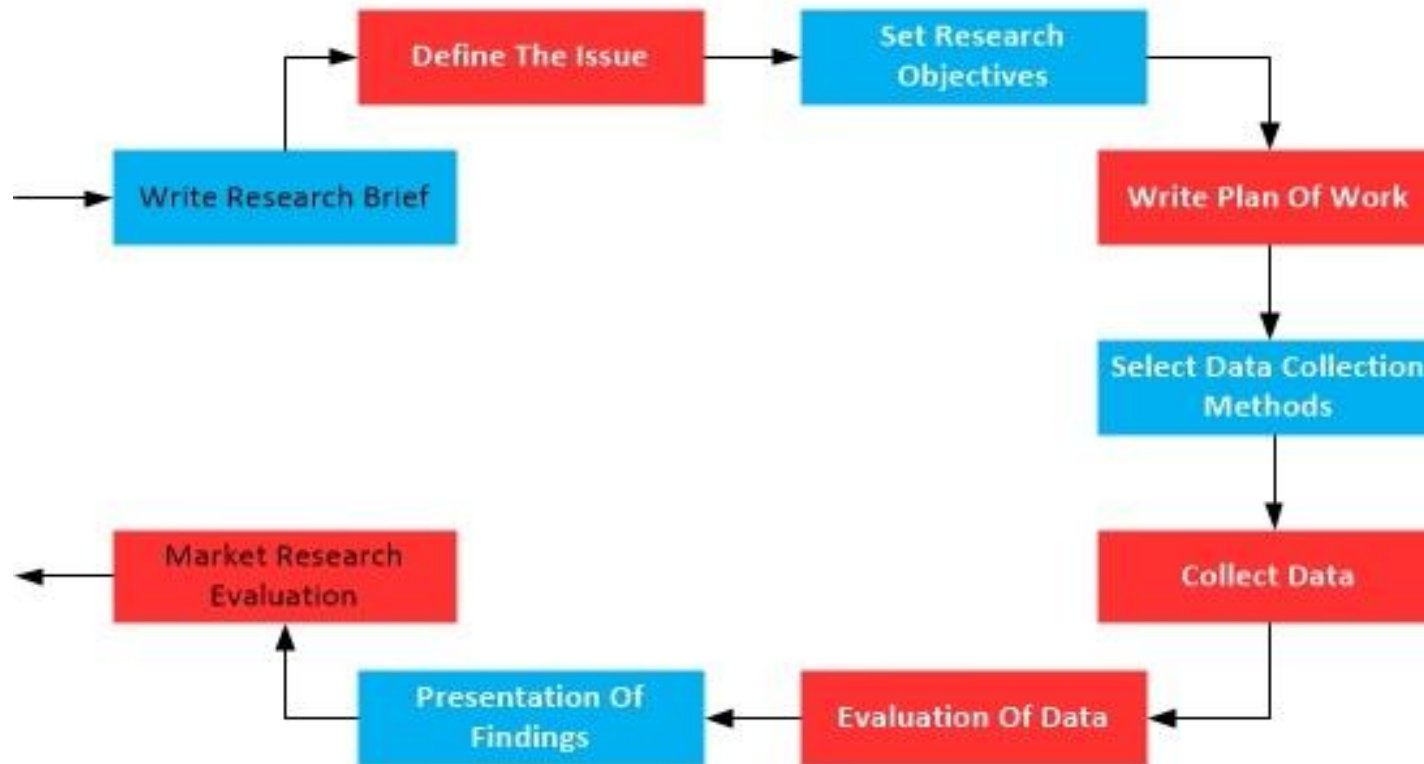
Write Research Brief

Define The Issue

Set Research Objectives

Write Plan Of Work

Select Data Collection Methods

Collect Data

Evaluation Of Data

Presentation Of Findings

Market Research Evaluation